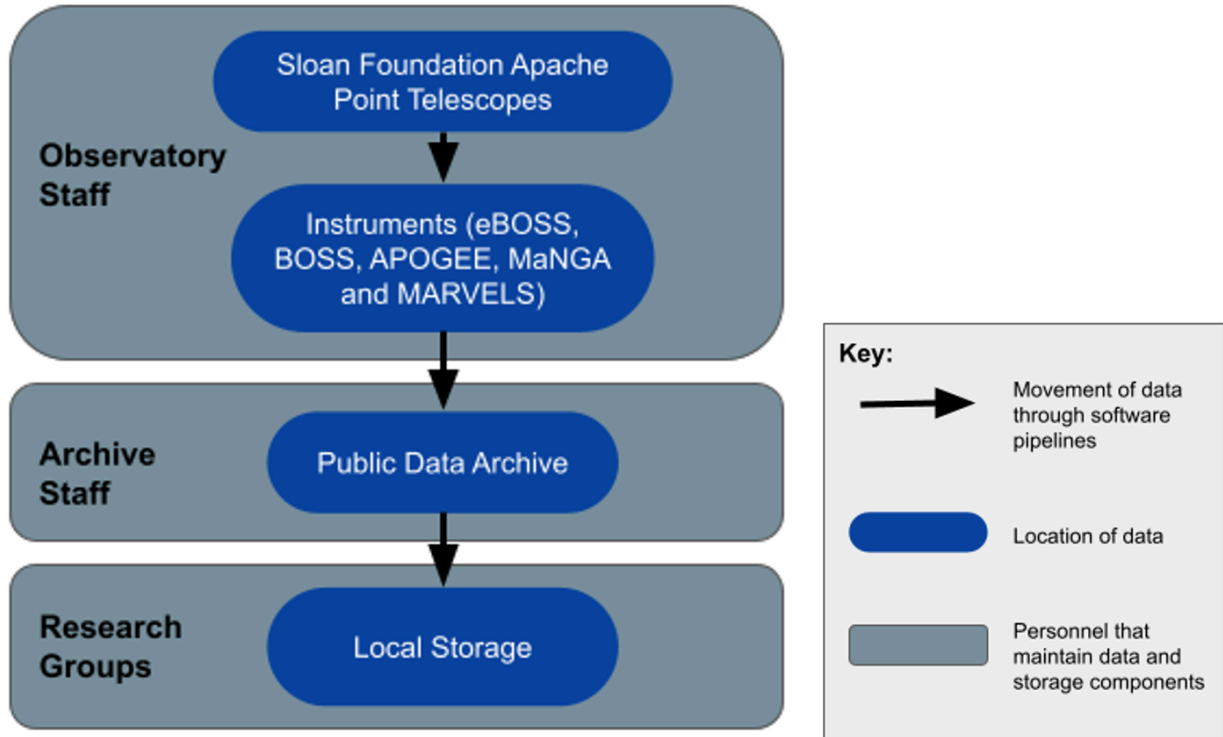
Observatory Staff

Sloan Foundation Apache Point Telescopes

Instruments (eBOSS, BOSS, APOGEE, MaNGA and MARVELS)

Archive Staff

Public Data Archive

Research Groups

Local Storage

Key:

Movement of data through software pipelines

Location of data

Personnel that maintain data and storage components